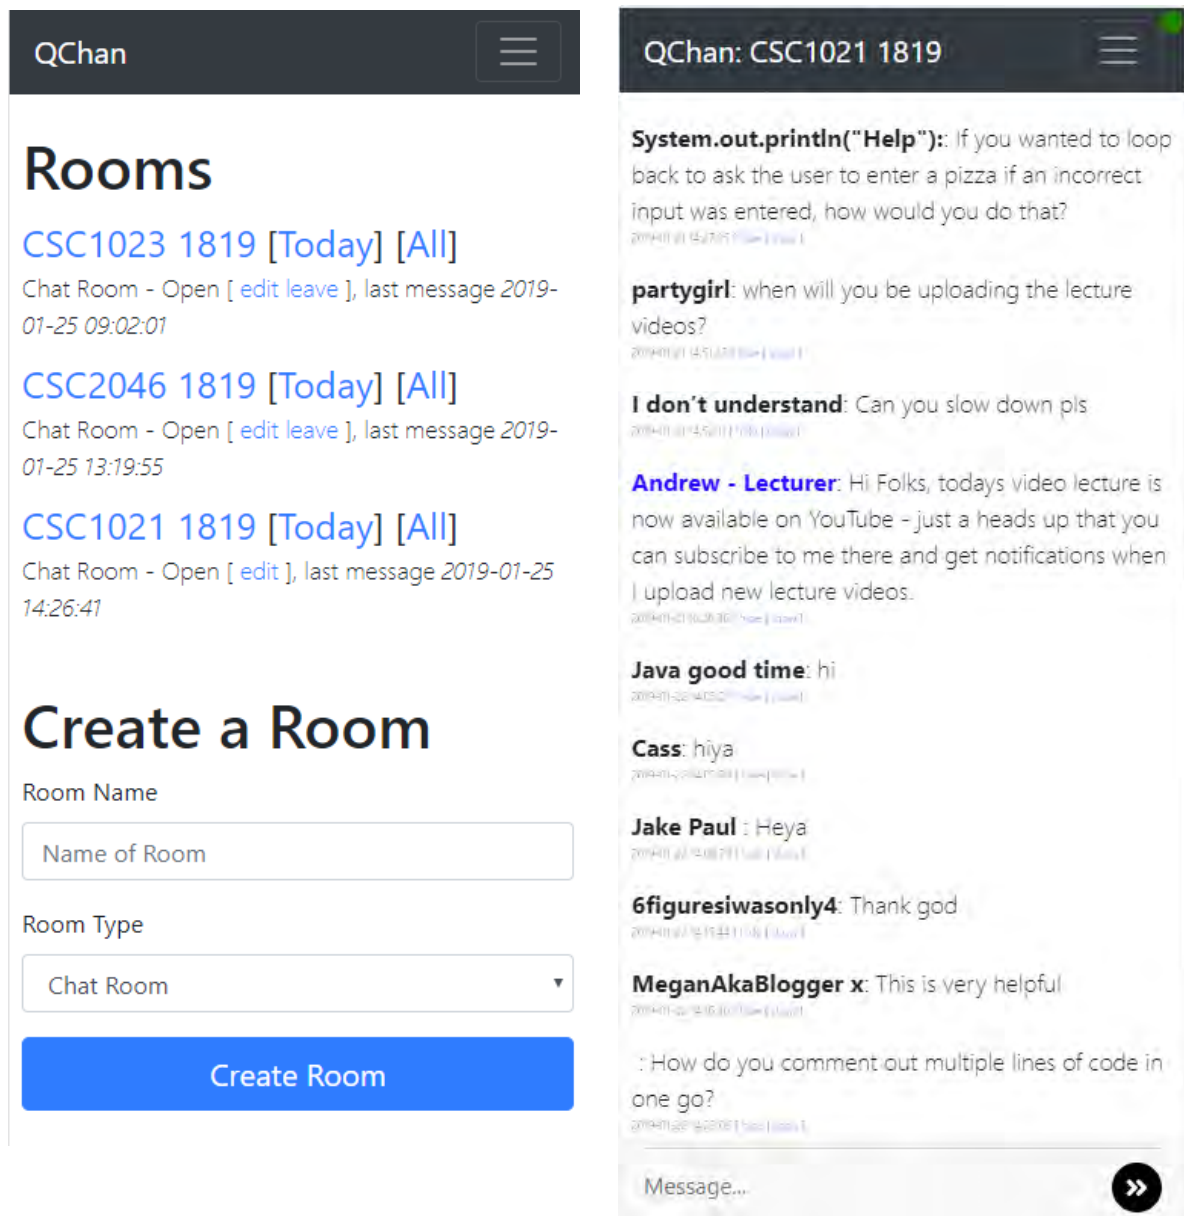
QChan

Rooms

CSC1023 1819 [Today] [All]

Chat Room - Open [ edit leave ], last message 2019-01-25 09:02:01

CSC2046 1819 [Today] [All]

Chat Room - Open [ edit leave ], last message 2019-01-25 13:19:55

CSC1021 1819 [Today] [All]

Chat Room - Open [ edit ], last message 2019-01-25 14:26:41

Create a Room

Room Name

Name of Room

Room Type

Chat Room

Create Room

QChan: CSC1021 1819

System.out.println("Help"):: If you wanted to loop back to ask the user to enter a pizza if an incorrect input was entered, how would you do that?
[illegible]

partygirl: when will you be uploading the lecture videos?
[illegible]

I don't understand: Can you slow down pls
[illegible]

Andrew - Lecturer: Hi Folks, todays video lecture is now available on YouTube - just a heads up that you can subscribe to me there and get notifications when I upload new lecture videos.
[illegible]

Java good time: hi
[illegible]

Cass: hiya
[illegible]

Jake Paul : Heya
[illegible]

6figuresiwasonly4: Thank god
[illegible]

MeganAkaBlogger x: This is very helpful
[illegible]

: How do you comment out multiple lines of code in one go?
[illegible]

Message...